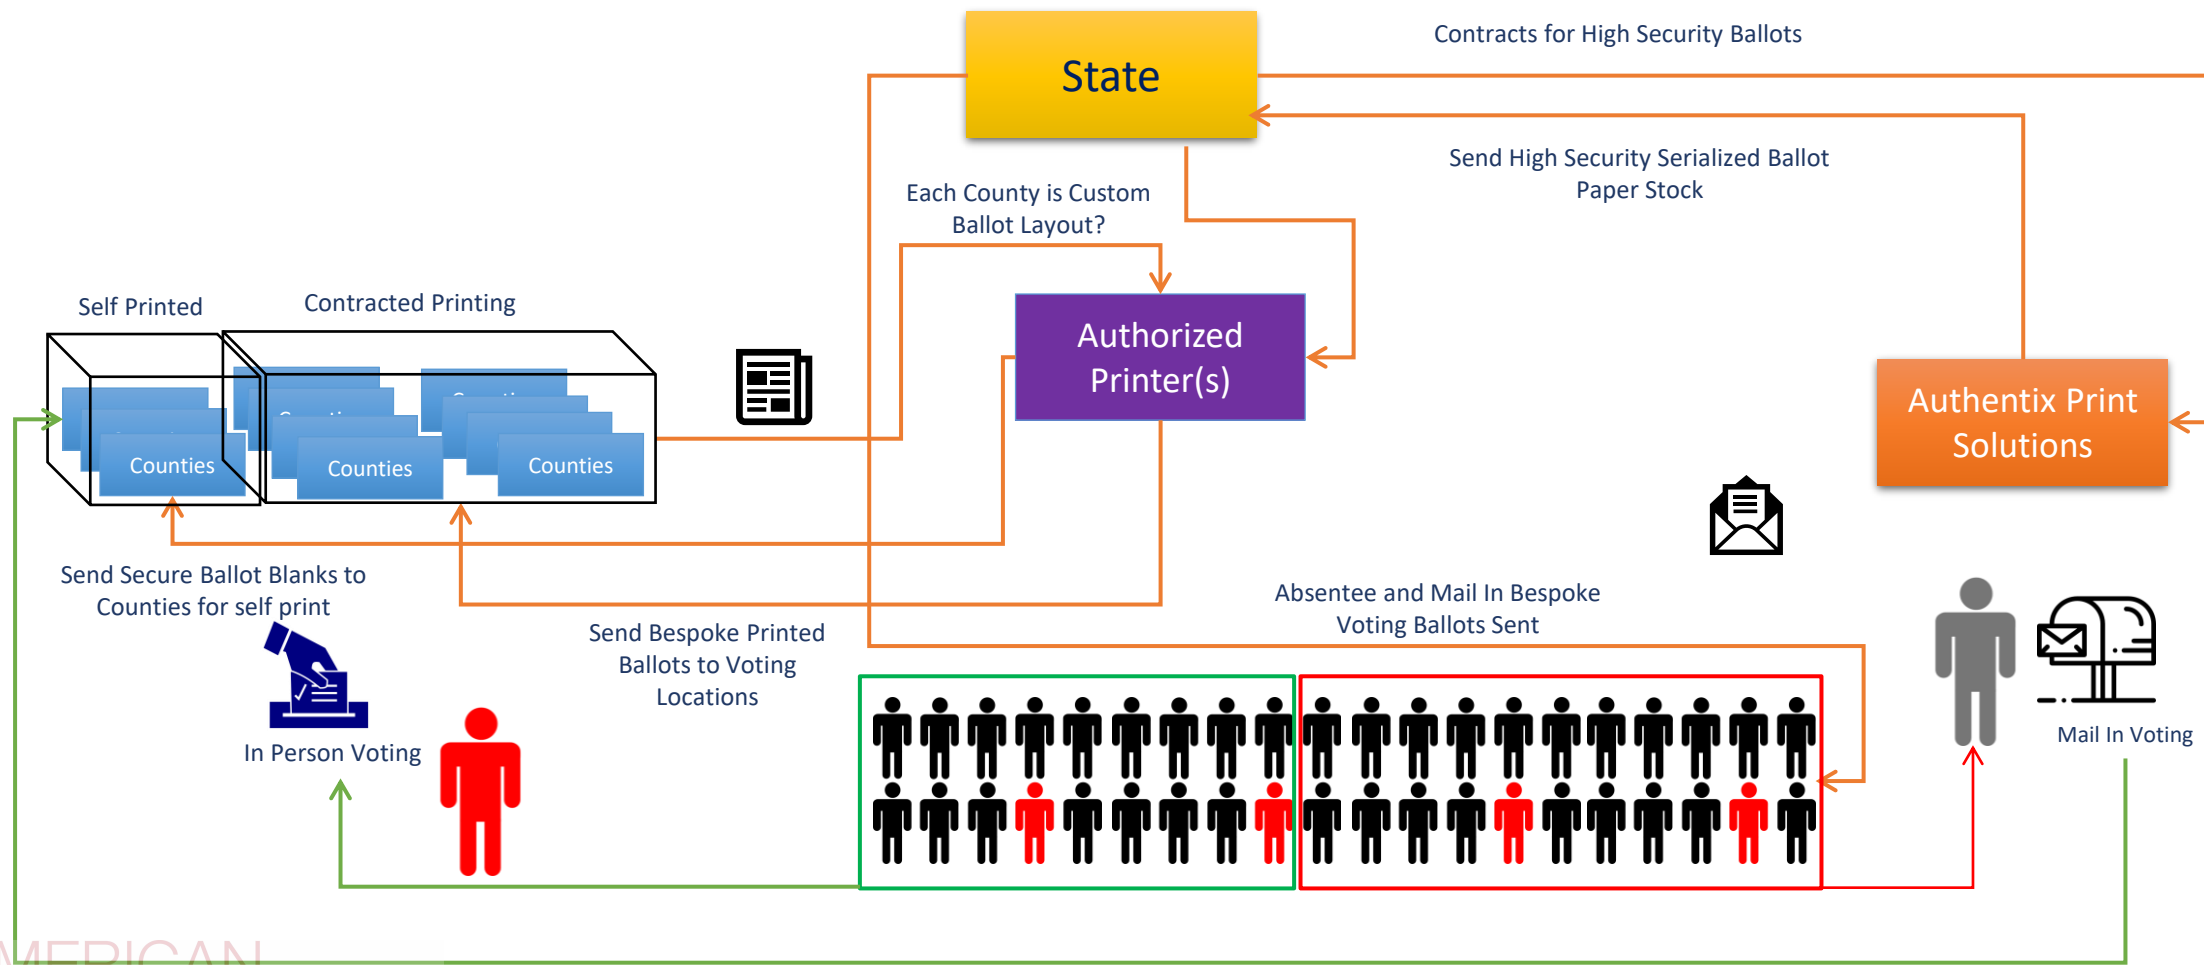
State

Contracts for High Security Ballots

Send High Security Serialized Ballot Paper Stock

Each County is Custom Ballot Layout?

Self Printed

Contracted Printing

Counties

Counties

Counties

Authorized Printer(s)

Authentix Print Solutions

Send Secure Ballot Blanks to Counties for self print

Send Bespoke Printed Ballots to Voting Locations

Absentee and Mail In Bespoke Voting Ballots Sent

In Person Voting

Mail In Voting

MERICAN